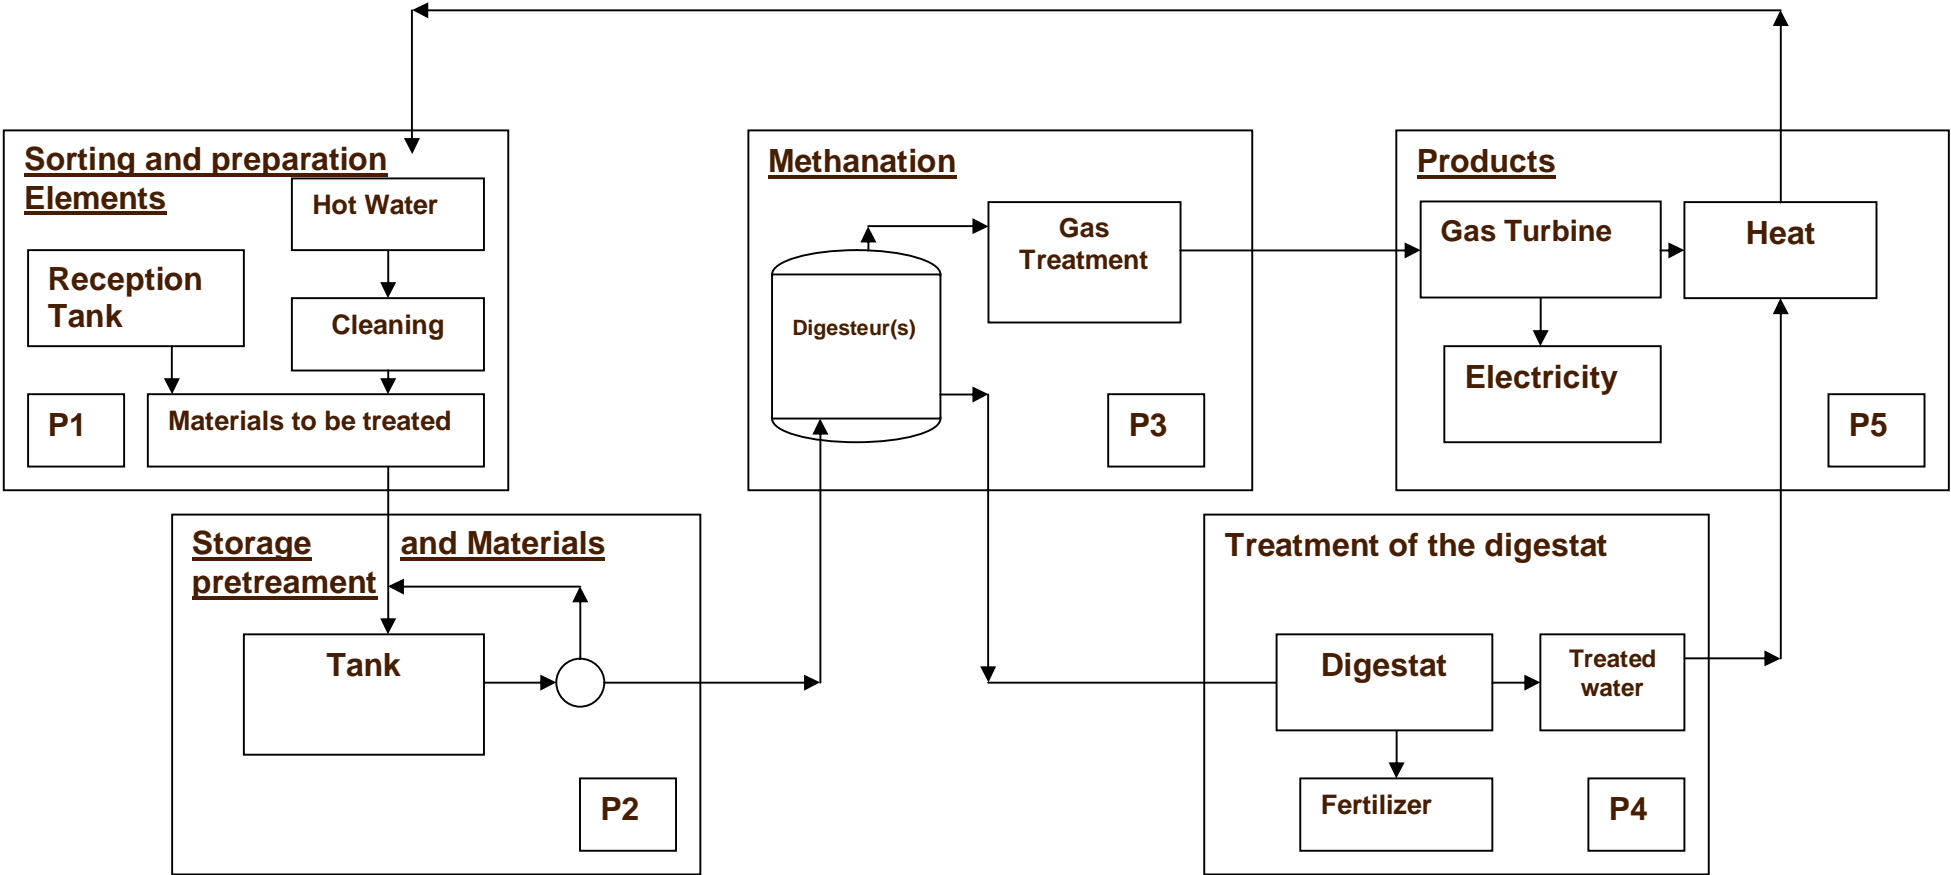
Sorting and preparation Elements

Hot Water

Reception Tank

Cleaning

P1

Materials to be treated

Storage pretreament and Materials

Tank

P2

Methanation

Gas Treatment

Digesteur(s)

P3

Products

Gas Turbine

Heat

Electricity

P5

Treatment of the digestat

Digestat

Treated water

Fertilizer

P4